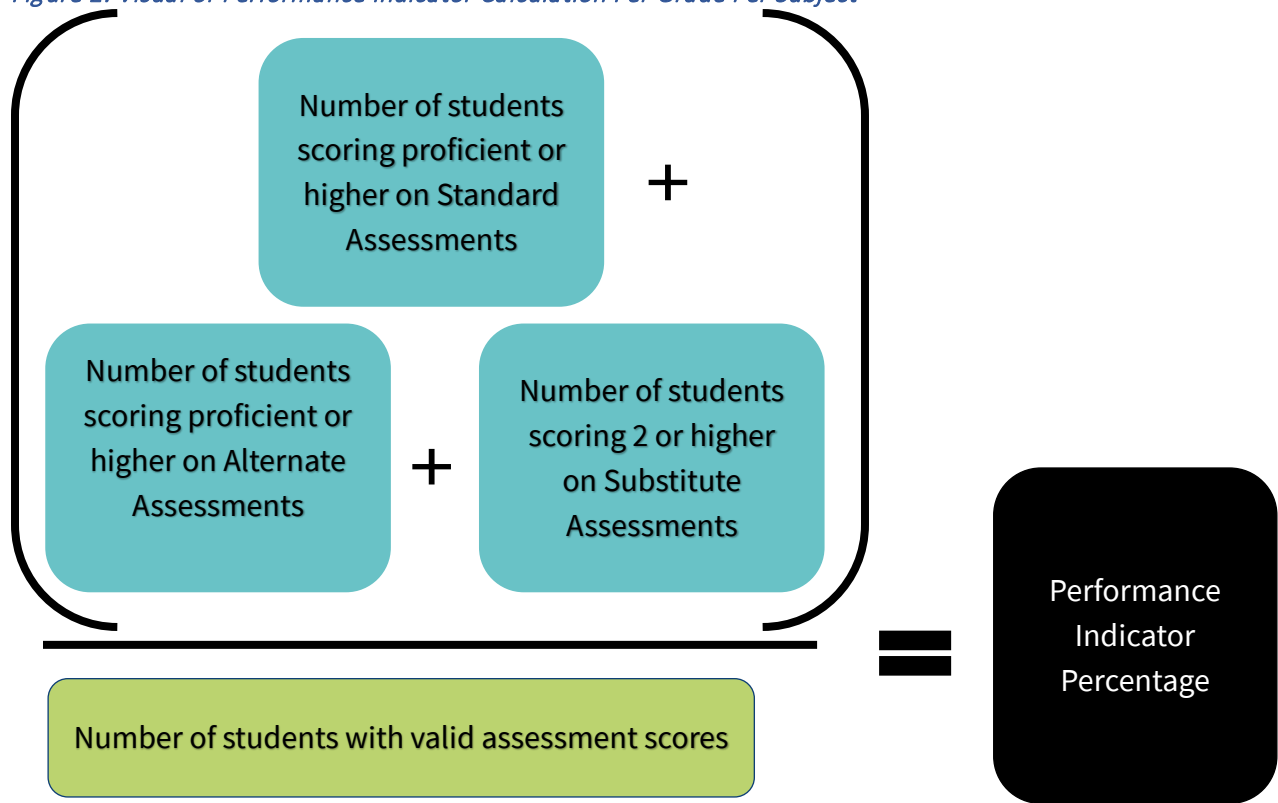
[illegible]

Number of students scoring proficient or higher on Standard Assessments

+

Number of students scoring proficient or higher on Alternate Assessments

+

Number of students scoring 2 or higher on Substitute Assessments

Number of students with valid assessment scores

=

Performance Indicator Percentage